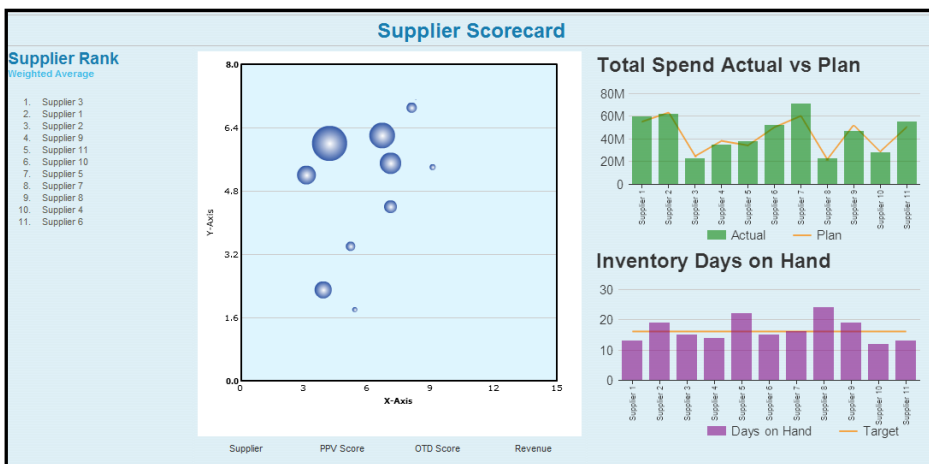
Supplier Scorecard

Supplier Rank
Weighted Average

1. Supplier 3
2. Supplier 1
3. Supplier 2
4. Supplier 9
5. Supplier 11
6. Supplier 10
7. Supplier 5
8. Supplier 7
9. Supplier 8
10. Supplier 4
11. Supplier 6

8.0
6.4
4.8
3.2
1.6
0.0
Y-Axis
0 3 6 9 12 15
X-Axis

Supplier PPV Score OTD Score Revenue

Total Spend Actual vs Plan
80M
60M
40M
20M
0
Supplier 1 Supplier 2 Supplier 3 Supplier 4 Supplier 5 Supplier 6 Supplier 7 Supplier 8 Supplier 9 Supplier 10 Supplier 11
Actual Plan

Inventory Days on Hand
30
20
10
0
Supplier 1 Supplier 2 Supplier 3 Supplier 4 Supplier 5 Supplier 6 Supplier 7 Supplier 8 Supplier 9 Supplier 10 Supplier 11
Days on Hand Target